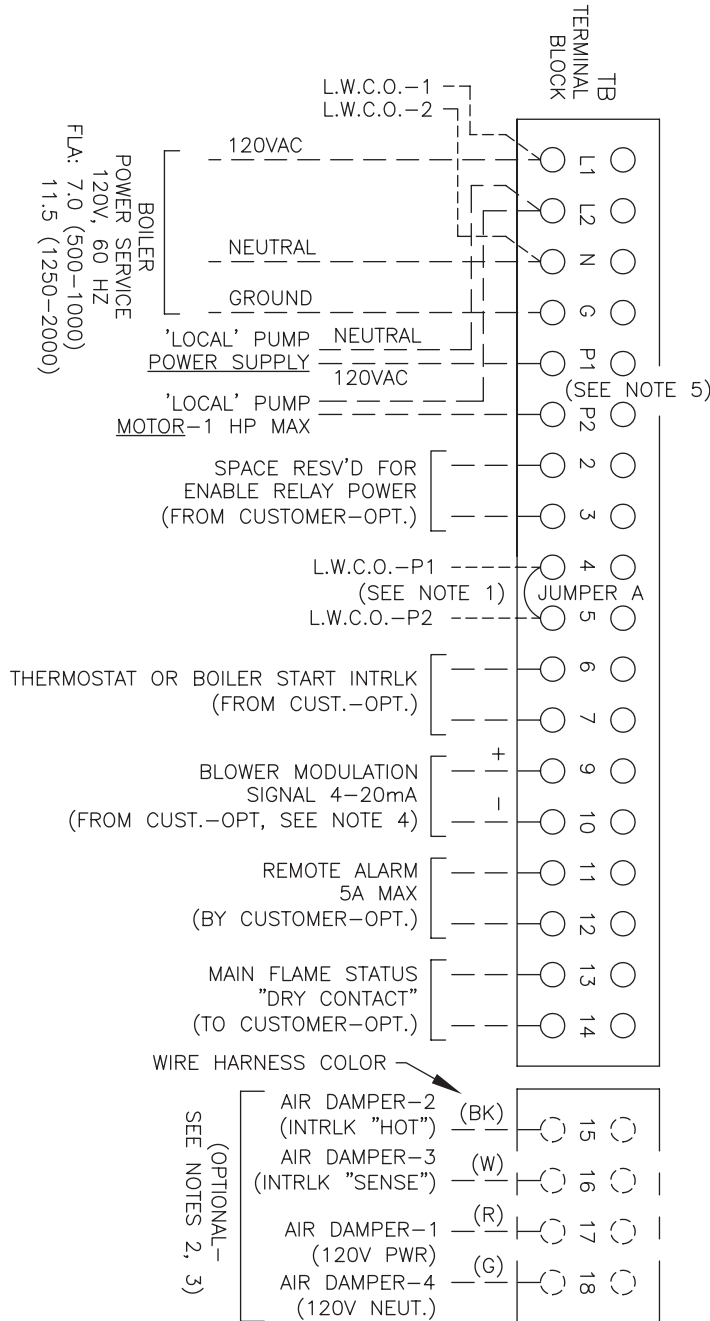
TB
TERMINAL
BLOCK

L.W.C.O.–1
L.W.C.O.–2

BOILER
POWER SERVICE
120V, 60 HZ
FLA: 7.0 (500–1000)
11.5 (1250–2000)

120VAC
NEUTRAL
GROUND

'LOCAL' PUMP
POWER SUPPLY
NEUTRAL
120VAC

'LOCAL' PUMP
MOTOR–1 HP MAX

L1
L2
N
G
P1
P2

(SEE NOTE 5)

SPACE RESV'D FOR
ENABLE RELAY POWER
(FROM CUSTOMER–OPT.)

2
3

L.W.C.O.–P1
(SEE NOTE 1)
L.W.C.O.–P2

4
JUMPER A
5

THERMOSTAT OR BOILER START INTRLK
(FROM CUST.–OPT.)

6
7

BLOWER MODULATION
SIGNAL 4–20mA
(FROM CUST.–OPT, SEE NOTE 4)

+
–
9
10

REMOTE ALARM
5A MAX
(BY CUSTOMER–OPT.)

11
12

MAIN FLAME STATUS
"DRY CONTACT"
(TO CUSTOMER–OPT.)

13
14

WIRE HARNESS COLOR

(OPTIONAL–
SEE NOTES 2, 3)

AIR DAMPER–2
(INTRLK "HOT")
(BK)
15

AIR DAMPER–3
(INTRLK "SENSE")
(W)
16

AIR DAMPER–1
(120V PWR)
(R)
17

AIR DAMPER–4
(120V NEUT.)
(G)
18